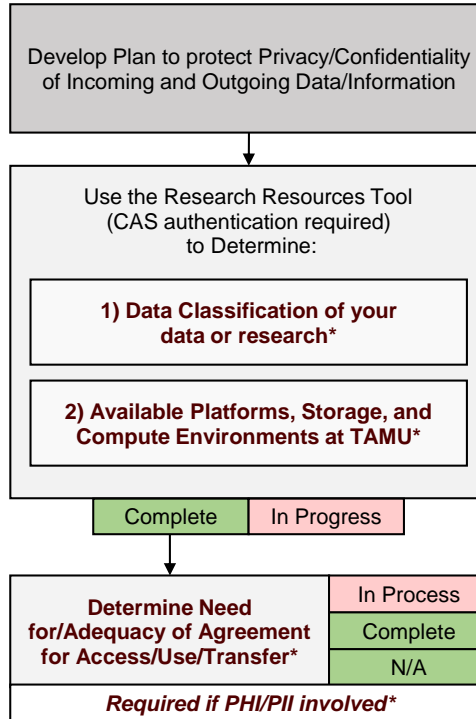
Develop Plan to protect Privacy/Confidentiality of Incoming and Outgoing Data/Information

Use the Research Resources Tool (CAS authentication required) to Determine:

1) Data Classification of your data or research*

2) Available Platforms, Storage, and Compute Environments at TAMU*

Complete

In Progress

Determine Need for/Adequacy of Agreement for Access/Use/Transfer*

In Process

Complete

N/A

Required if PHI/PII involved*